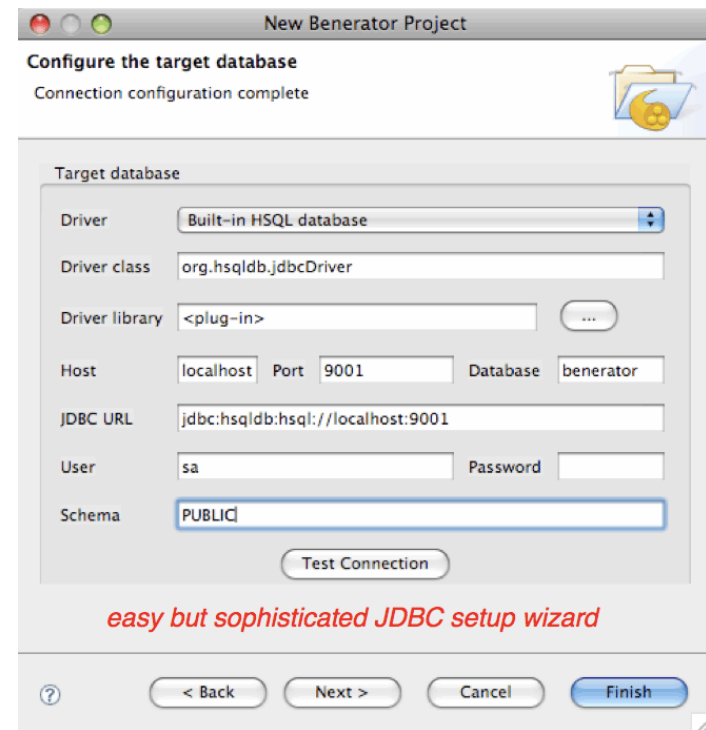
New Benerator Project

Configure the target database
Connection configuration complete

Target database

Driver Built-in HSQL database

Driver class org.hsqldb.jdbcDriver

Driver library <plug-in> ...

Host localhost Port 9001 Database benerator

JDBC URL jdbc:hsqldb:hsql://localhost:9001

User sa Password

Schema PUBLIC

Test Connection

easy but sophisticated JDBC setup wizard

?

< Back Next > Cancel Finish